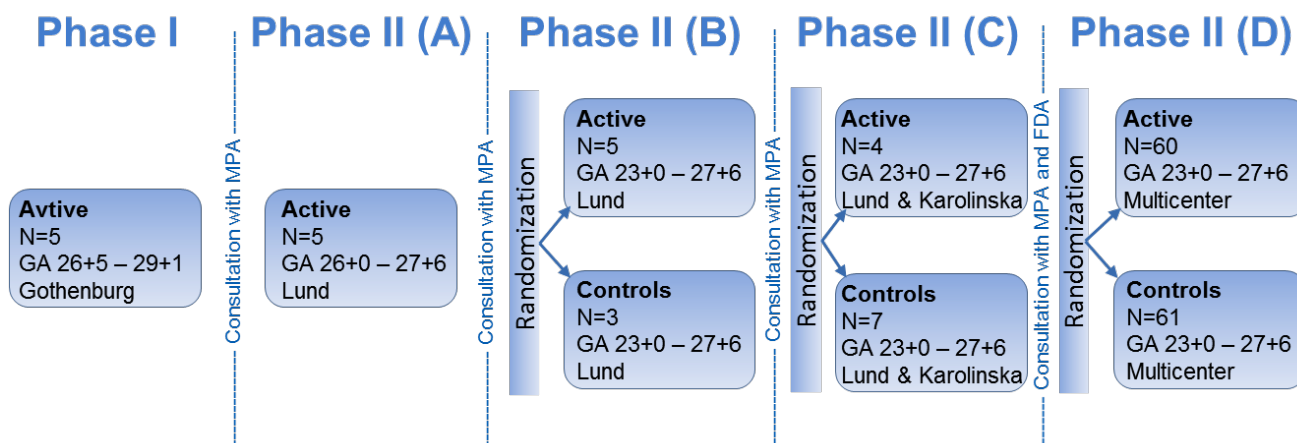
Phase I

Avtive
N=5
GA 26+5 – 29+1
Gothenburg

Consultation with MPA

Phase II (A)

Active
N=5
GA 26+0 – 27+6
Lund

Consultation with MPA

Phase II (B)

Randomization

Active
N=5
GA 23+0 – 27+6
Lund

Controls
N=3
GA 23+0 – 27+6
Lund

Consultation with MPA

Phase II (C)

Randomization

Active
N=4
GA 23+0 – 27+6
Lund & Karolinska

Controls
N=7
GA 23+0 – 27+6
Lund & Karolinska

Consultation with MPA and FDA

Phase II (D)

Randomization

Active
N=60
GA 23+0 – 27+6
Multicenter

Controls
N=61
GA 23+0 – 27+6
Multicenter